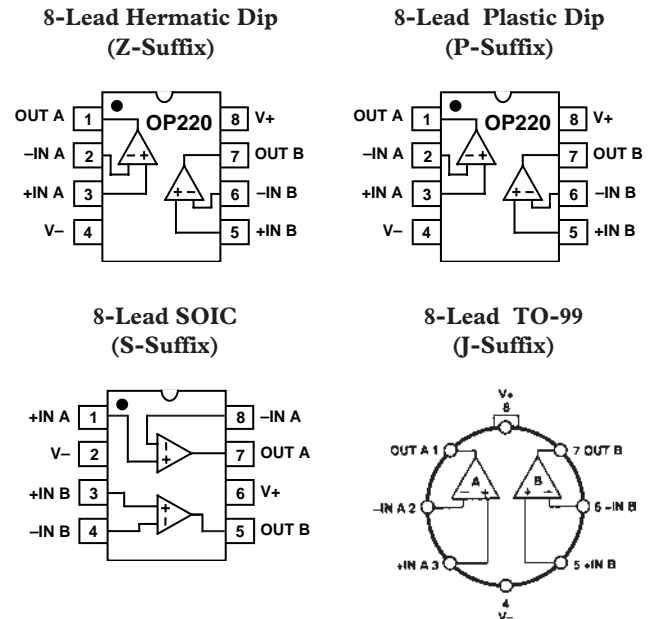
8-Lead Hermatic Dip
(Z-Suffix)

OUT A 1
–IN A 2
+IN A 3
V– 4
OP220
8 V+
7 OUT B
6 –IN B
5 +IN B

8-Lead Plastic Dip
(P-Suffix)

OUT A 1
–IN A 2
+IN A 3
V– 4
OP220
8 V+
7 OUT B
6 –IN B
5 +IN B

8-Lead SOIC
(S-Suffix)

+IN A 1
V– 2
+IN B 3
–IN B 4
8 –IN A
7 OUT A
6 V+
5 OUT B

8-Lead TO-99
(J-Suffix)

V+
8
OUT A 1
A
B
7 OUT B
–IN A 2
6 –IN B
+IN A 3
5 +IN B
4
V–